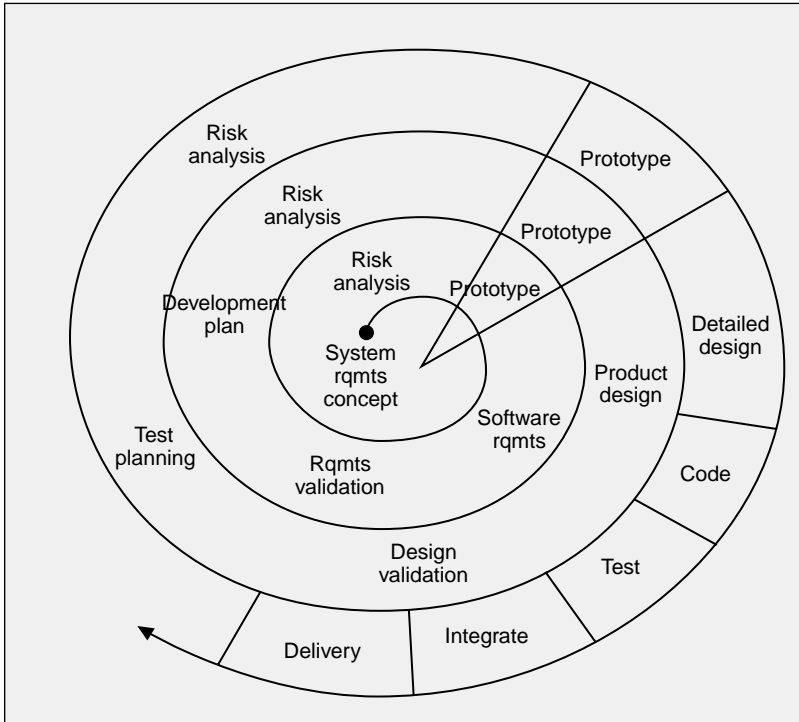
Risk analysis

Risk analysis

Prototype

Prototype

Risk analysis

Prototype

Development plan

System rqmts concept

Software rqmts

Product design

Detailed design

Test planning

Rqmts validation

Code

Design validation

Test

Integrate

Delivery